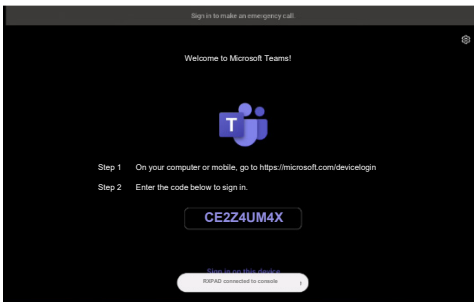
Sign in to make an emergency call.

Welcome to Microsoft Teams!

Step 1 On your computer or mobile, go to https://microsoft.com/devicelogin

Step 2 Enter the code below to sign in.

CE2Z4UM4X

Sign in on this device

RXPAD connected to console